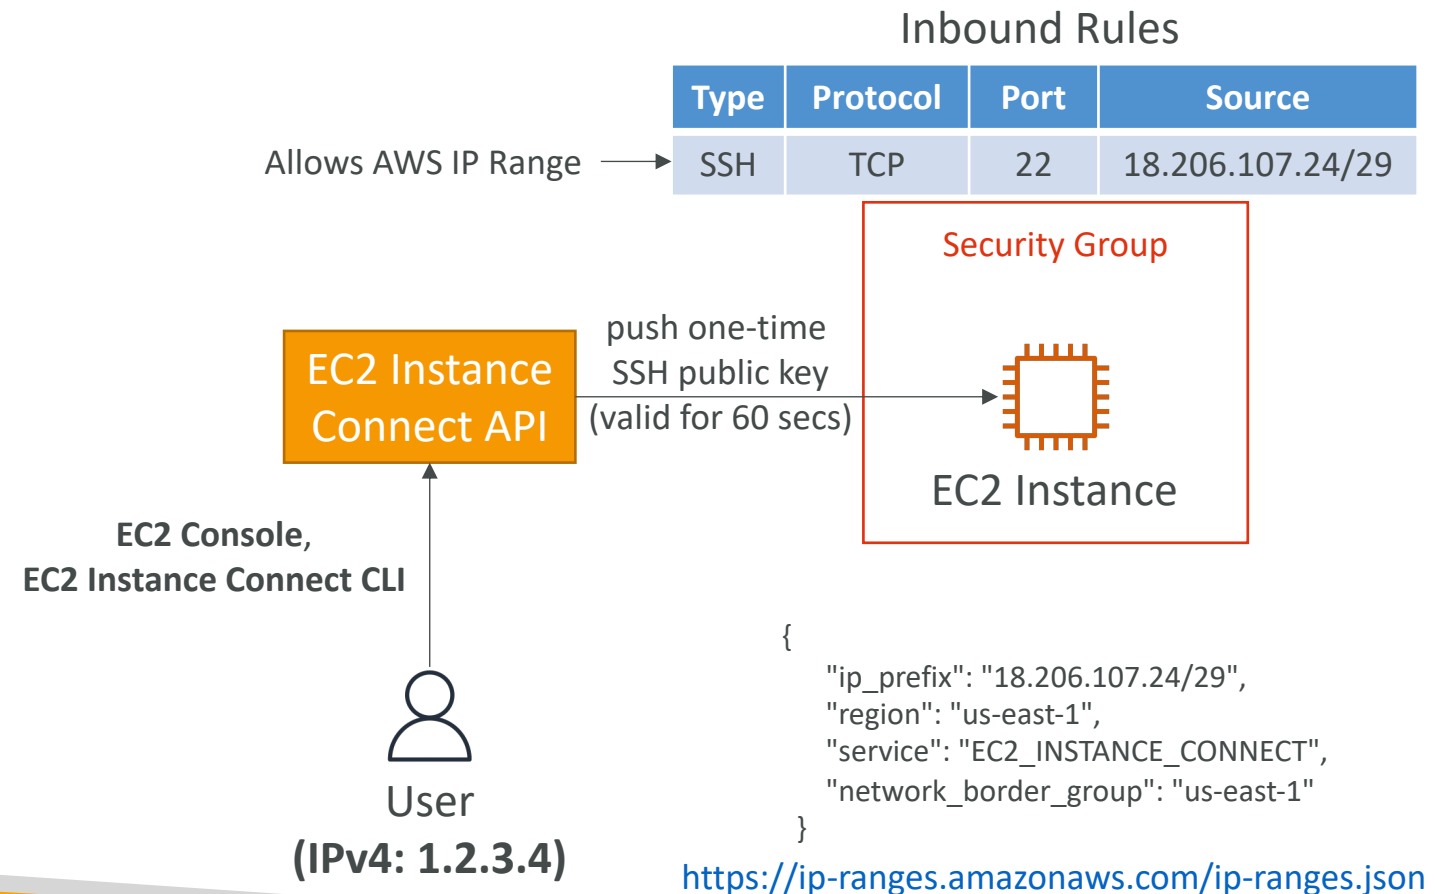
Inbound Rules

| Type | Protocol | Port | Source |
|---|---|---|---|
| SSH | TCP | 22 | 18.206.107.24/29 |

Allows AWS IP Range

Security Group

EC2 Instance Connect API

push one-time SSH public key (valid for 60 secs)

EC2 Instance

EC2 Console, EC2 Instance Connect CLI

User (IPv4: 1.2.3.4)

{
"ip_prefix": "18.206.107.24/29",
"region": "us-east-1",
"service": "EC2_INSTANCE_CONNECT",
"network_border_group": "us-east-1"
}

https://ip-ranges.amazonaws.com/ip-ranges.json